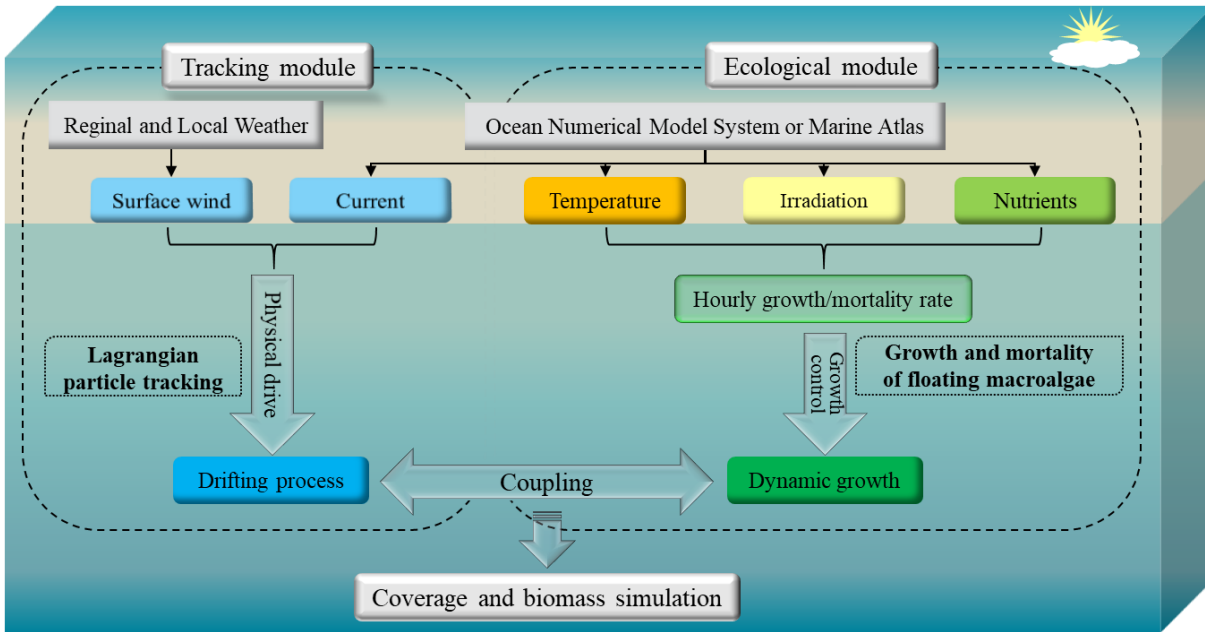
Tracking module

Ecological module

Reginal and Local Weather

Ocean Numerical Model System or Marine Atlas

Surface wind

Current

Temperature

Irradiation

Nutrients

Physical drive

Hourly growth/mortality rate

Lagrangian particle tracking

Growth control

Growth and mortality of floating macroalgae

Drifting process

Coupling

Dynamic growth

Coverage and biomass simulation